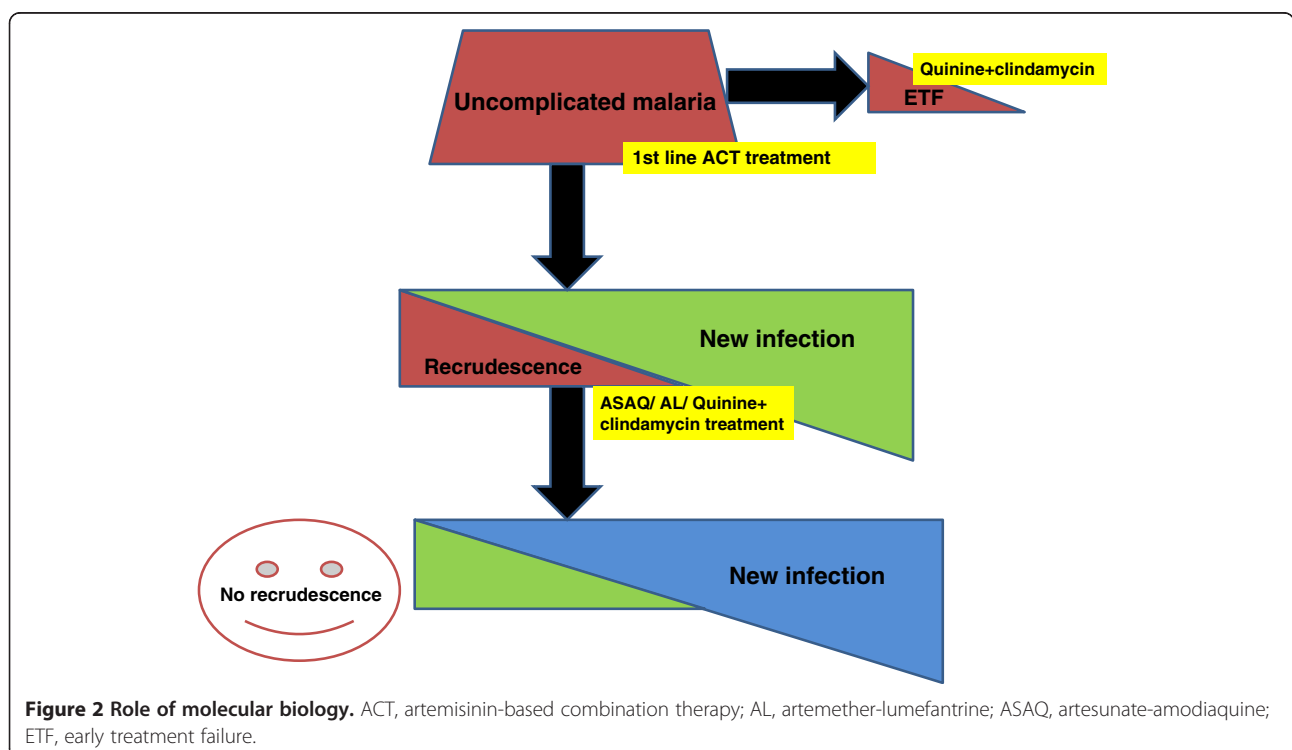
Uncomplicated malaria

Quinine+clindamycin

ETF

1st line ACT treatment

New infection

Recrudescence

ASAQ/ AL/ Quinine+ clindamycin treatment

No recrudescence

New infection

**Figure 2 Role of molecular biology.** ACT, artemisinin-based combination therapy; AL, artemether-lumefantrine; ASAQ, artesunate-amodiaquine; ETF, early treatment failure.